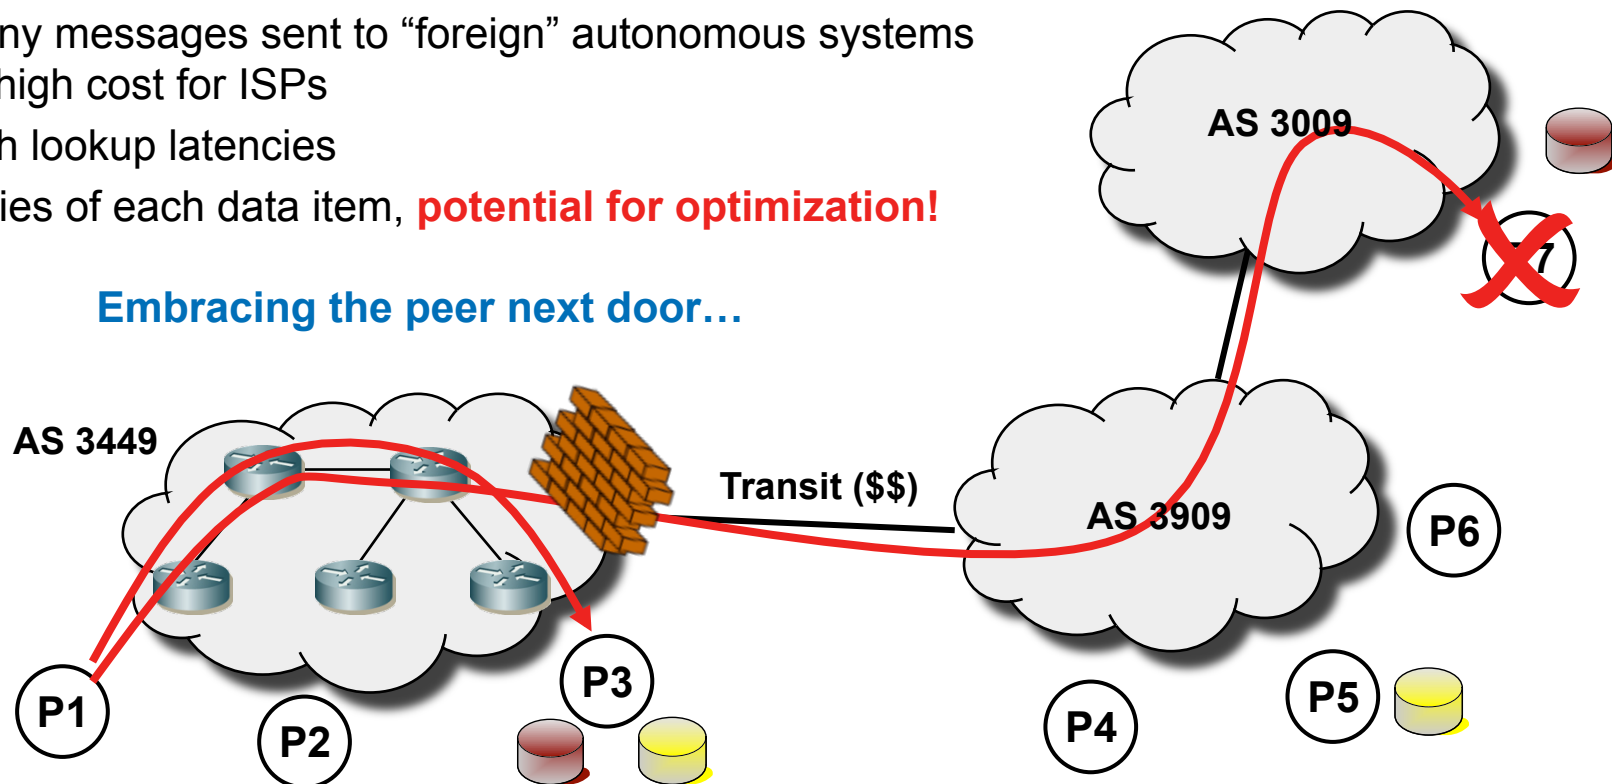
ny messages sent to “foreign” autonomous systems
high cost for ISPs
h lookup latencies
ies of each data item, potential for optimization!

Embracing the peer next door…

AS 3009

7

AS 3449

Transit ($$)

AS 3909

P6

P3

P5

P1

P2

P4